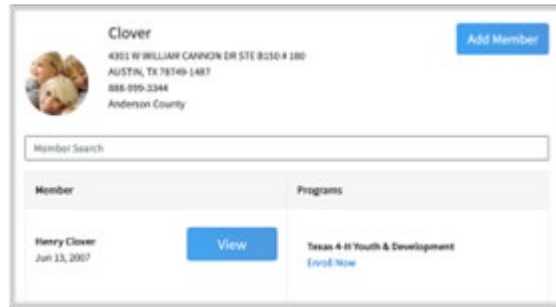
Clover

4301 W WILLIAM CANNON DR STE B150 # 180
AUSTIN, TX 78749-1487
888-999-3344
Anderson County

Add Member

Member Search

| Member | Programs |
|---|---|
| Henry Clover Jun 13, 2007 View | Texas 4-H Youth & Development Enroll Now |